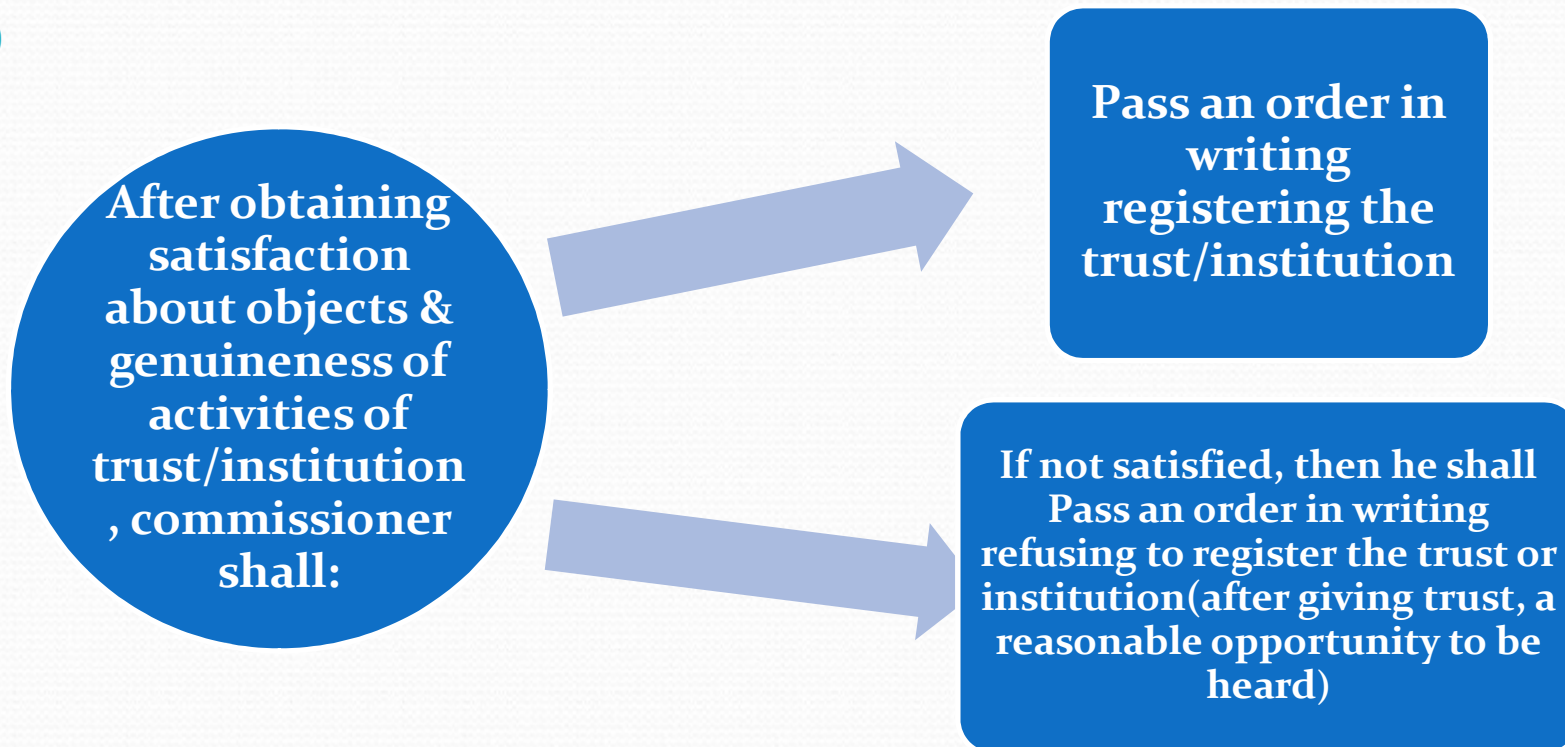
After obtaining satisfaction about objects & genuineness of activities of trust/institution , commissioner shall:

Pass an order in writing registering the trust/institution

If not satisfied, then he shall Pass an order in writing refusing to register the trust or institution(after giving trust, a reasonable opportunity to be heard)